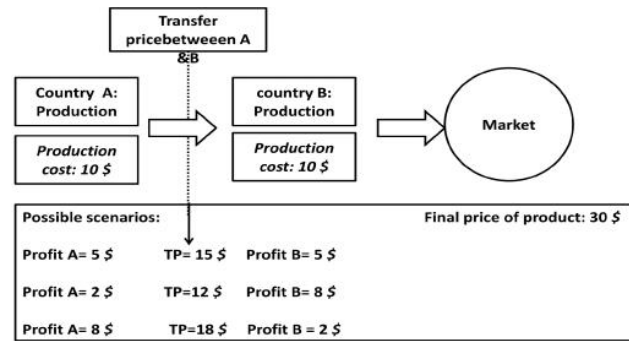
Transfer pricebetweeen A &B

Country A: Production

Production cost: 10 $

country B: Production

Production cost: 10 $

Market

Possible scenarios:

Final price of product: 30 $

Profit A= 5 $ TP= 15 $ Profit B= 5 $

Profit A= 2 $ TP=12 $ Profit B= 8 $

Profit A= 8 $ TP=18 $ Profit B = 2 $